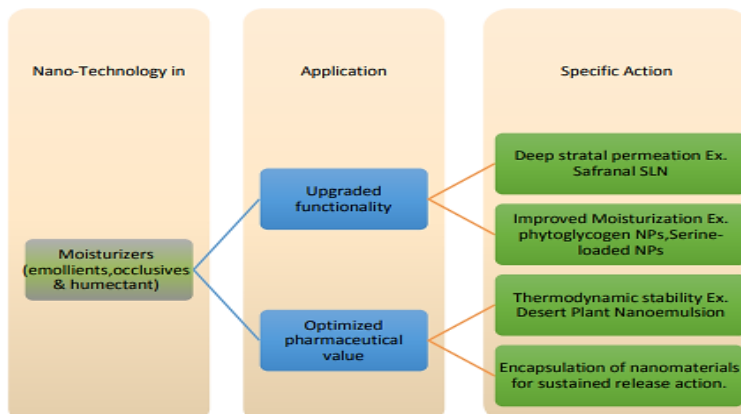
Nano-Technology in

Moisturizers (emollients,occlusives & humectant)

Application

Upgraded functionality

Optimized pharmaceutical value

Specific Action

Deep stratal permeation Ex. Safranal SLN

Improved Moisturization Ex. phytoglycogen NPs,Serine-loaded NPs

Thermodynamic stability Ex. Desert Plant Nanoemulsion

Encapsulation of nanomaterials for sustained release action.